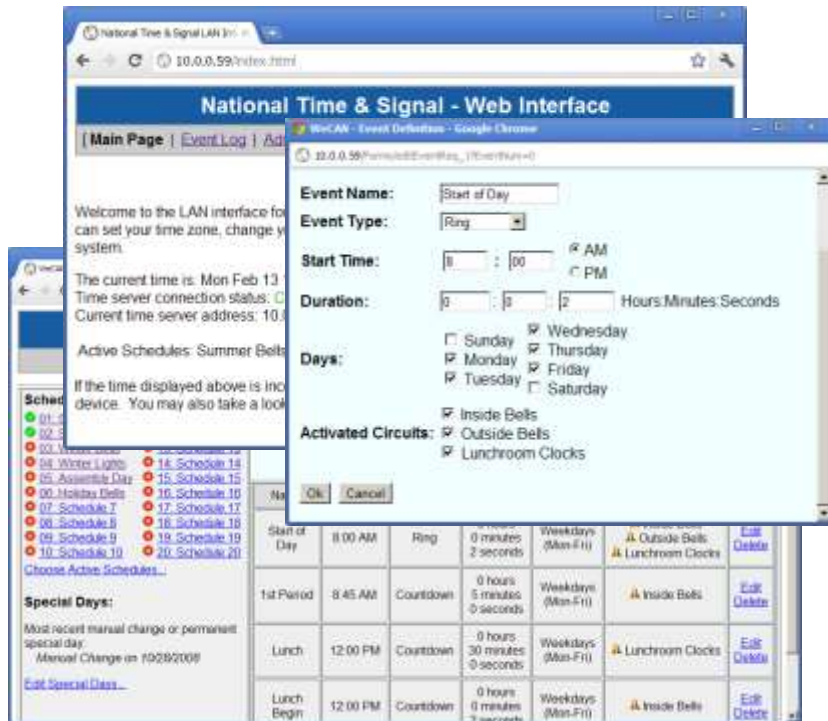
National Time & Signal LAN Int ×

10.0.0.59/index.html

National Time & Signal - Web Interface

[ Main Page | Event Log | Ad

Welcome to the LAN interface fo can set your time zone, change y system.

The current time is: Mon Feb 13 Time server connection status: C Current time server address: 10.0

Active Schedules: Summer Bells

If the time displayed above is inco device. You may also take a look

WeCAN - Event Definition - Google Chrome

10.0.0.59/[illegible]

Event Name: Start of Day

Event Type: Ring

Start Time: 8 : 00 AM PM

Duration: 0 : 0 : 2 Hours:Minutes:Seconds

Days: Sunday Monday Tuesday Wednesday Thursday Friday Saturday

Activated Circuits: Inside Bells Outside Bells Lunchroom Clocks

Ok Cancel

Sched
01 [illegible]
02 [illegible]
03 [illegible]
04. Winter Lights
05. Assembly Day
06. Holiday Bells
07. Schedule 7
08. Schedule 8
09. Schedule 9
10. Schedule 10
13. Schedule 13
14. Schedule 14
15. Schedule 15
16. Schedule 16
17. Schedule 17
18. Schedule 18
19. Schedule 19
20. Schedule 20
Choose Active Schedules...

Special Days:

Most recent manual change or permanent special day:
Manual Change on 10/28/2008

Edit Special Days...

| Na | | | | | | |
|---|---|---|---|---|---|---|
| Start of Day | 8:00 AM | Ring | 0 hours 0 minutes 2 seconds | Weekdays (Mon-Fri) | Outside Bells Lunchroom Clocks | Edit Delete |
| 1st Period | 8:45 AM | Countdown | 0 hours 5 minutes 0 seconds | Weekdays (Mon-Fri) | Inside Bells | Edit Delete |
| Lunch | 12:00 PM | Countdown | 0 hours 30 minutes 0 seconds | Weekdays (Mon-Fri) | Lunchroom Clocks | Edit Delete |
| Lunch Begin | 12:00 PM | Ring | 0 hours 0 minutes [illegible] | Weekdays (Mon-Fri) | Inside Bells | Edit Delete |